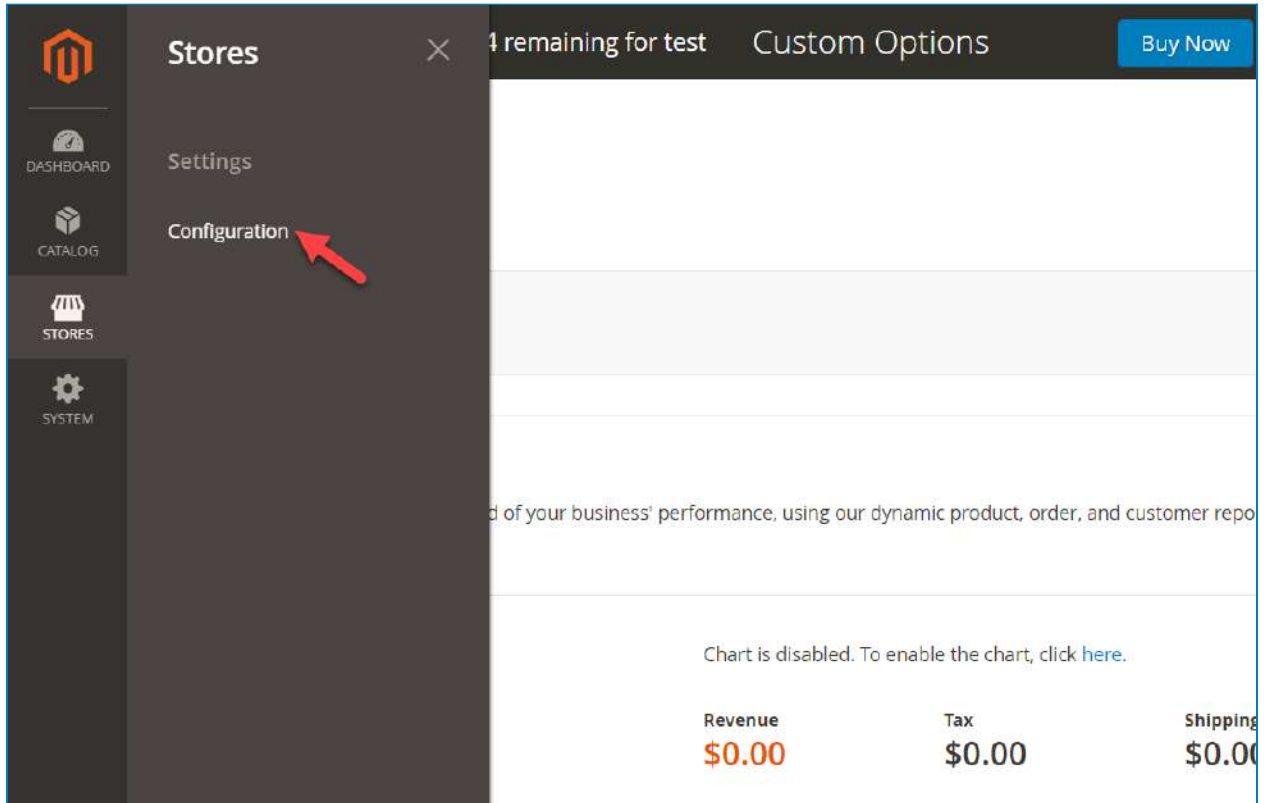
DASHBOARD
CATALOG
STORES
SYSTEM

Stores

Settings

Configuration

4 remaining for test
Custom Options
Buy Now

d of your business' performance, using our dynamic product, order, and customer repo

Chart is disabled. To enable the chart, click here.

Revenue
$0.00

Tax
$0.00

Shipping
$0.0